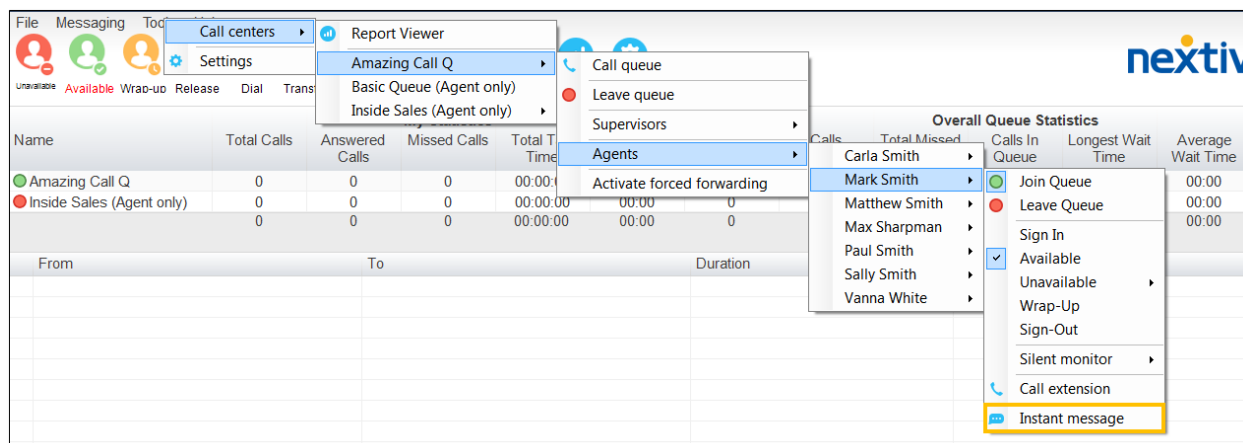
File Messaging Too

Unavailable Available Wrap-up Release Dial Transf

Call centers
Settings

Report Viewer
Amazing Call Q
Basic Queue (Agent only)
Inside Sales (Agent only)

Call queue
Leave queue
Supervisors
Agents
Activate forced forwarding

Carla Smith
Mark Smith
Matthew Smith
Max Sharpman
Paul Smith
Sally Smith
Vanna White

Join Queue
Leave Queue
Sign In
Available
Unavailable
Wrap-Up
Sign-Out
Silent monitor
Call extension
Instant message

nextiv

Overall Queue Statistics

| Name | Total Calls | Answered Calls | Missed Calls | Total T Time | | | Calls | Total Missed | Calls In Queue | Longest Wait Time | Average Wait Time |
|---|---|---|---|---|---|---|---|---|---|---|---|
| Amazing Call Q | 0 | 0 | 0 | 00:00:0 | | | | | | | 00:00 |
| Inside Sales (Agent only) | 0 | 0 | 0 | 00:00:00 | 00:00 | 0 | | | | | 00:00 |
| | 0 | 0 | 0 | 00:00:00 | 00:00 | 0 | | | | | 00:00 |

From To Duration